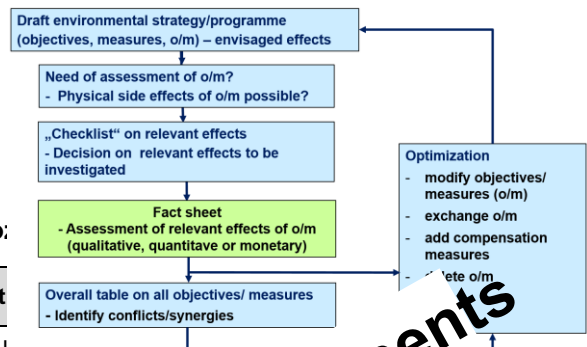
Draft environmental strategy/programme (objectives, measures, o/m) – envisaged effects

Need of assessment of o/m?
- Physical side effects of o/m possible?

„Checklist" on relevant effects
- Decision on relevant effects to be investigated

Fact sheet
- Assessment of relevant effects of o/m (qualitative, quantitave or monetary)

Overall table on all objectives/ measures
- Identify conflicts/synergies

Optimization
- modify objectives/ measures (o/m)
- exchange o/m
- add compensation measures
- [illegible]lete o/m

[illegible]ents

o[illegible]

t

l